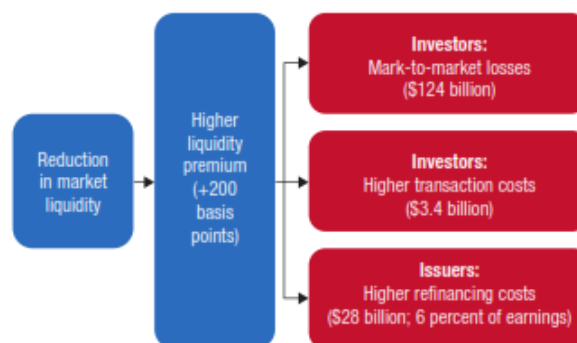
Reduction in market liquidity

Higher liquidity premium (+200 basis points)

Investors:
Mark-to-market losses
($124 billion)

Investors:
Higher transaction costs
($3.4 billion)

Issuers:
Higher refinancing costs
($28 billion; 6 percent of earnings)